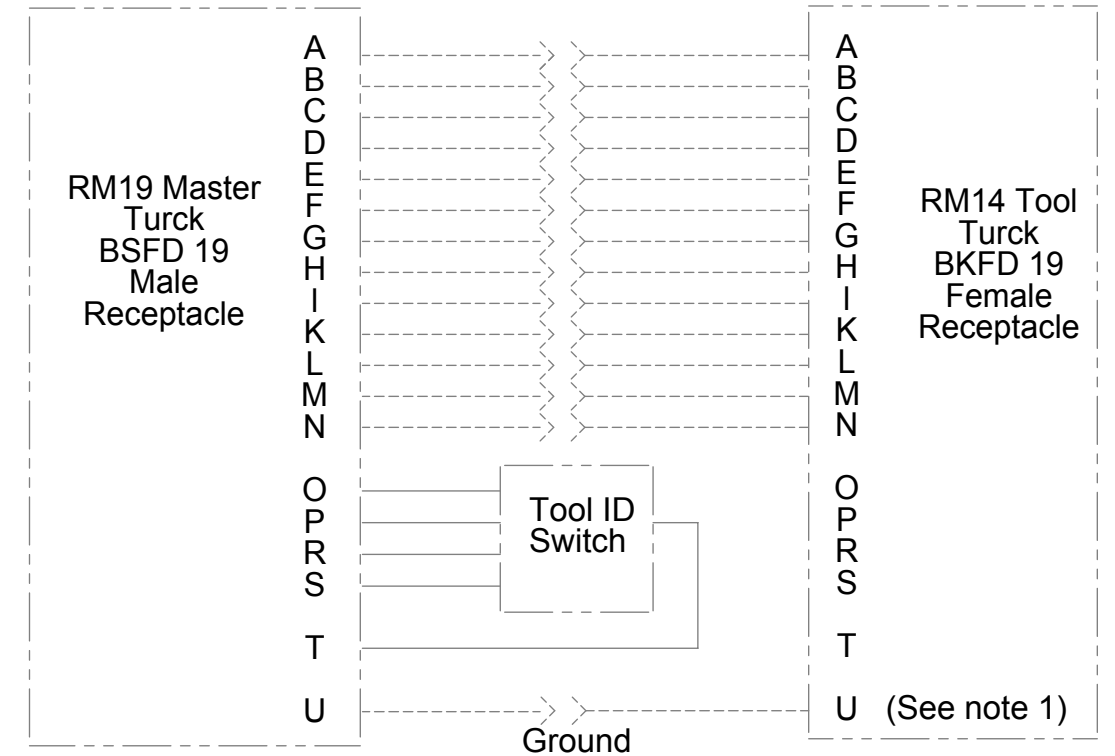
RM19 Master
Turck
BSFD 19
Male
Receptacle

A
B
C
D
E
F
G
H
I
K
L
M
N

O
P
R
S

T

U

Tool ID
Switch

Ground

A
B
C
D
E
F
G
H
I
K
L
M
N

O
P
R
S

T

U (See note 1)

RM14 Tool
Turck
BKFD 19
Female
Receptacle